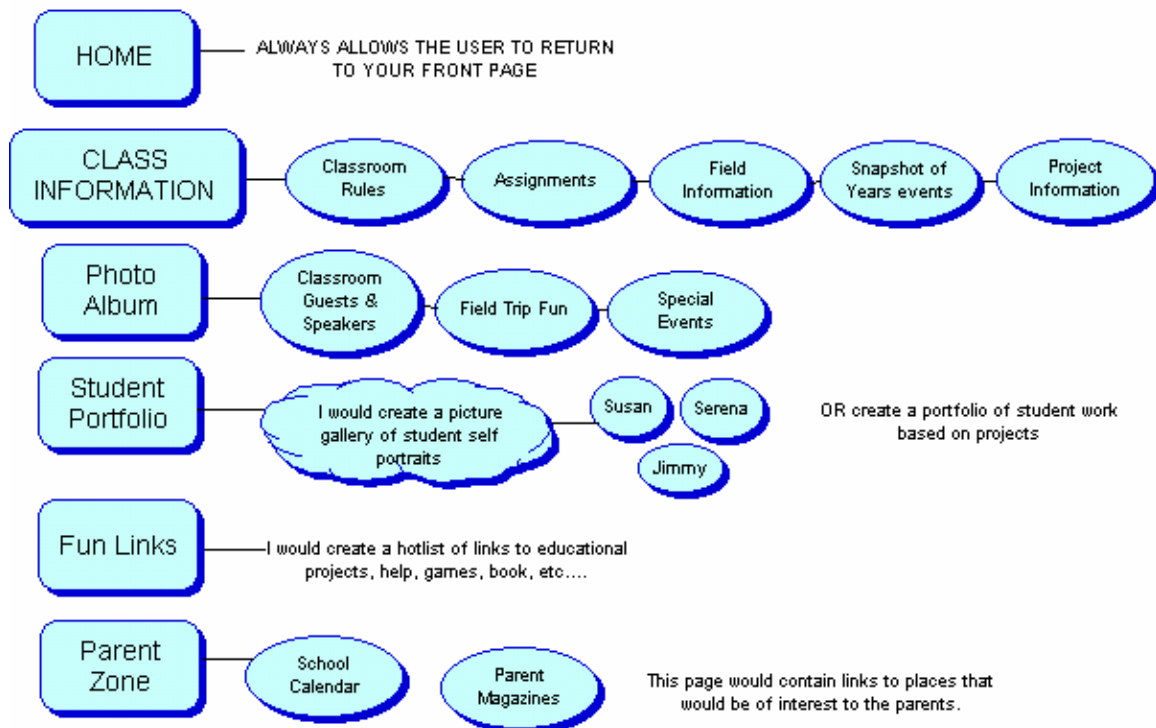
HOME

ALWAYS ALLOWS THE USER TO RETURN TO YOUR FRONT PAGE

CLASS INFORMATION

Classroom Rules

Assignments

Field Information

Snapshot of Years events

Project Information

Photo Album

Classroom Guests & Speakers

Field Trip Fun

Special Events

Student Portfolio

I would create a picture gallery of student self portraits

Susan

Serena

Jimmy

OR create a portfolio of student work based on projects

Fun Links

I would create a hotlist of links to educational projects, help, games, book, etc....

Parent Zone

School Calendar

Parent Magazines

This page would contain links to places that would be of interest to the parents.